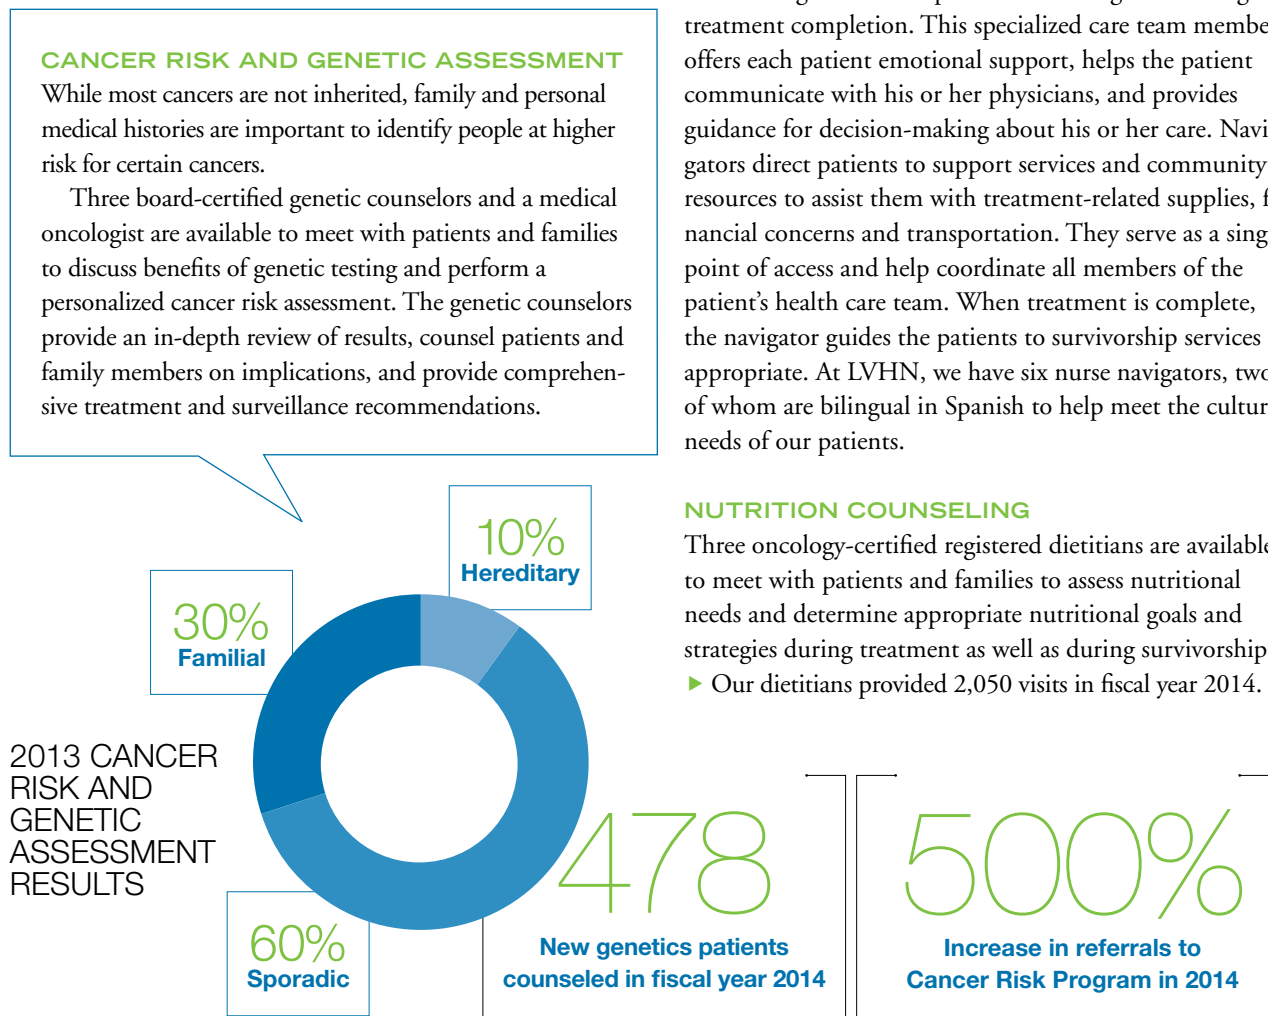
CANCER RISK AND GENETIC ASSESSMENT
While most cancers are not inherited, family and personal medical histories are important to identify people at higher risk for certain cancers.

Three board-certified genetic counselors and a medical oncologist are available to meet with patients and families to discuss benefits of genetic testing and perform a personalized cancer risk assessment. The genetic counselors provide an in-depth review of results, counsel patients and family members on implications, and provide comprehensive treatment and surveillance recommendations.

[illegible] treatment completion. This specialized care team membe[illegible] offers each patient emotional support, helps the patient communicate with his or her physicians, and provides guidance for decision-making about his or her care. Navi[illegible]gators direct patients to support services and community resources to assist them with treatment-related supplies, f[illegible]nancial concerns and transportation. They serve as a sing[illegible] point of access and help coordinate all members of the patient's health care team. When treatment is complete, the navigator guides the patients to survivorship services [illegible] appropriate. At LVHN, we have six nurse navigators, two of whom are bilingual in Spanish to help meet the cultur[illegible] needs of our patients.

NUTRITION COUNSELING
Three oncology-certified registered dietitians are availabl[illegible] to meet with patients and families to assess nutritional needs and determine appropriate nutritional goals and strategies during treatment as well as during survivorship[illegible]
▶ Our dietitians provided 2,050 visits in fiscal year 2014.

10%
Hereditary

30%
Familial

2013 CANCER RISK AND GENETIC ASSESSMENT RESULTS

60%
Sporadic

478
New genetics patients counseled in fiscal year 2014

500%
Increase in referrals to Cancer Risk Program in 2014